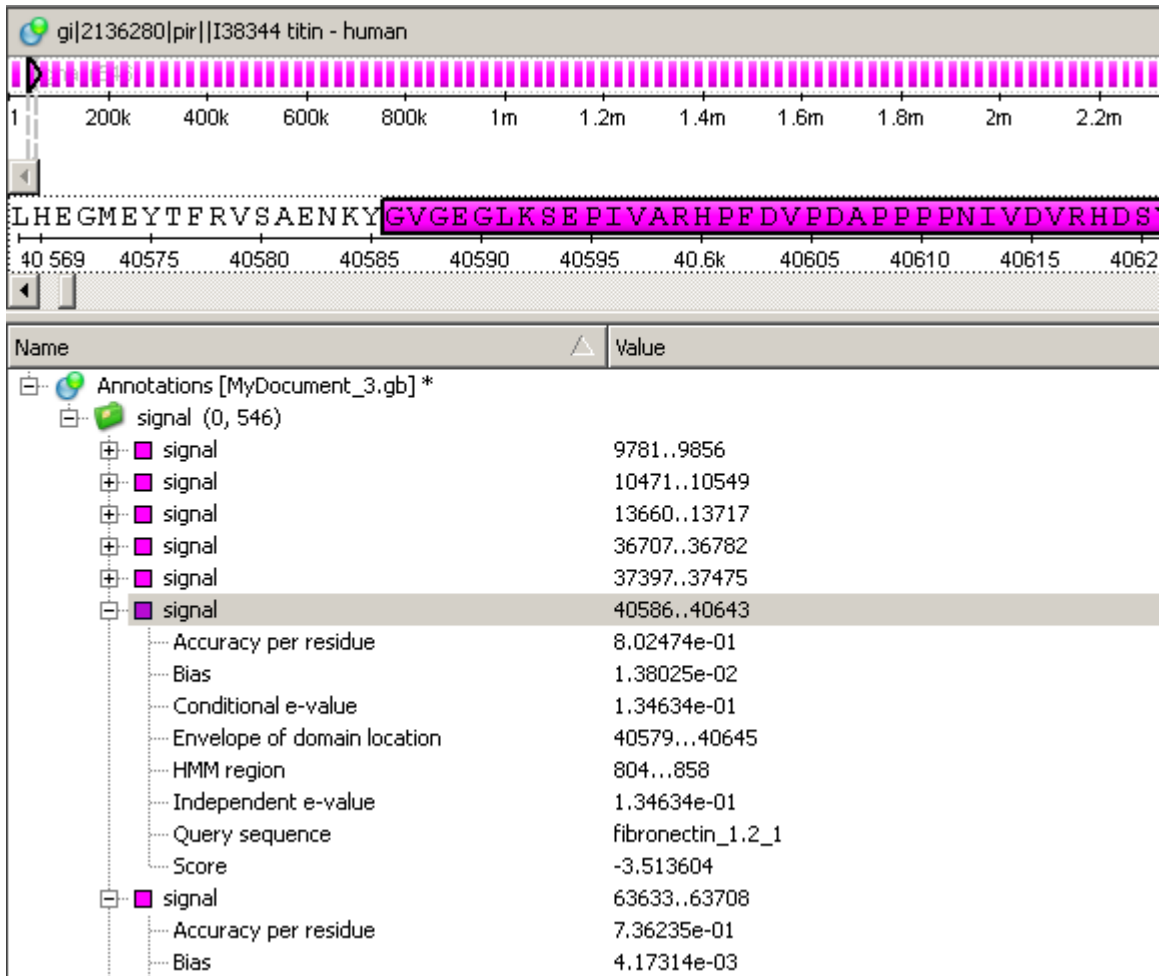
gi|2136280|pir||I38344 titin - human

1 200k 400k 600k 800k 1m 1.2m 1.4m 1.6m 1.8m 2m 2.2m

LHEGMEYTFRVSAENKYGVGEGLKSEPIVARHPFDVPDAPPPPNIVDVRHDS

40 569 40575 40580 40585 40590 40595 40.6k 40605 40610 40615 4062

| Name | Value |
|---|---|
| Annotations [MyDocument_3.gb] * | |
| signal (0, 546) | |
| signal | 9781..9856 |
| signal | 10471..10549 |
| signal | 13660..13717 |
| signal | 36707..36782 |
| signal | 37397..37475 |
| signal | 40586..40643 |
| Accuracy per residue | 8.02474e-01 |
| Bias | 1.38025e-02 |
| Conditional e-value | 1.34634e-01 |
| Envelope of domain location | 40579...40645 |
| HMM region | 804...858 |
| Independent e-value | 1.34634e-01 |
| Query sequence | fibronectin_1.2_1 |
| Score | -3.513604 |
| signal | 63633..63708 |
| Accuracy per residue | 7.36235e-01 |
| Bias | 4.17314e-03 |